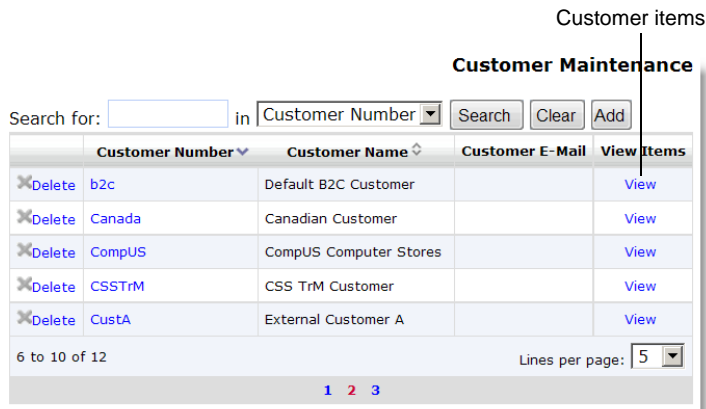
Customer items

Customer Maintenance

Search for: [ ] in Customer Number Search Clear Add

| | Customer Number | Customer Name | Customer E-Mail | View Items |
|---|---|---|---|---|
| Delete | b2c | Default B2C Customer | | View |
| Delete | Canada | Canadian Customer | | View |
| Delete | CompUS | CompUS Computer Stores | | View |
| Delete | CSSTrM | CSS TrM Customer | | View |
| Delete | CustA | External Customer A | | View |

6 to 10 of 12

Lines per page: 5

1 2 3